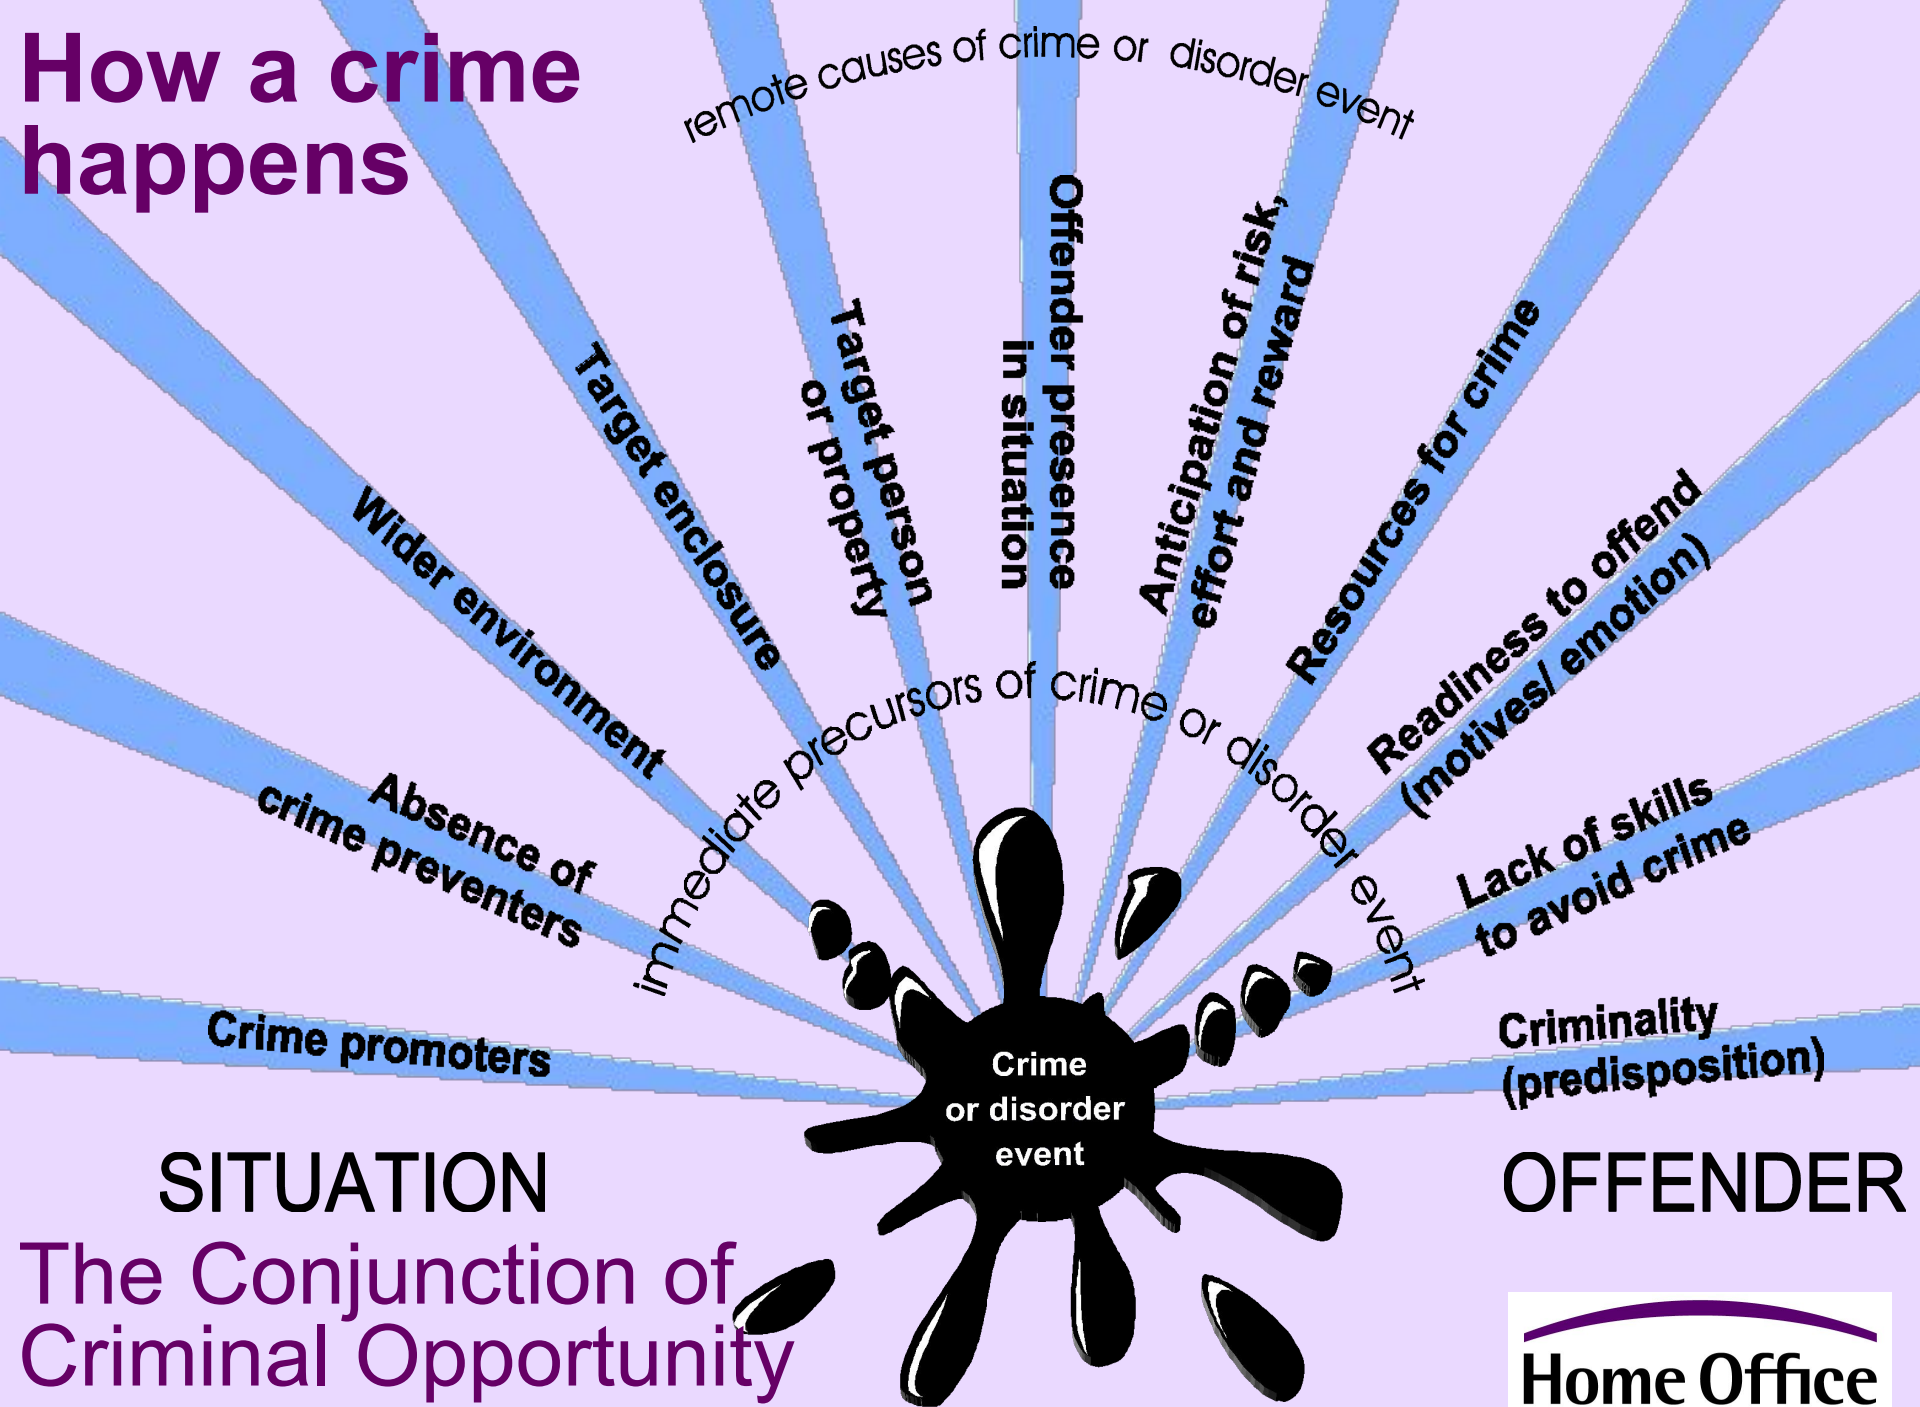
How a crime happens

remote causes of crime or disorder event

Wider environment

Target enclosure

Target person or property

Offender presence in situation

Anticipation of risk, effort and reward

Resources for crime

Readiness to offend (motives/ emotion)

Lack of skills to avoid crime

Criminality (predisposition)

Absence of crime preventers

Crime promoters

immediate precursors of crime or disorder event

Crime or disorder event

SITUATION

OFFENDER

The Conjunction of Criminal Opportunity

Home Office